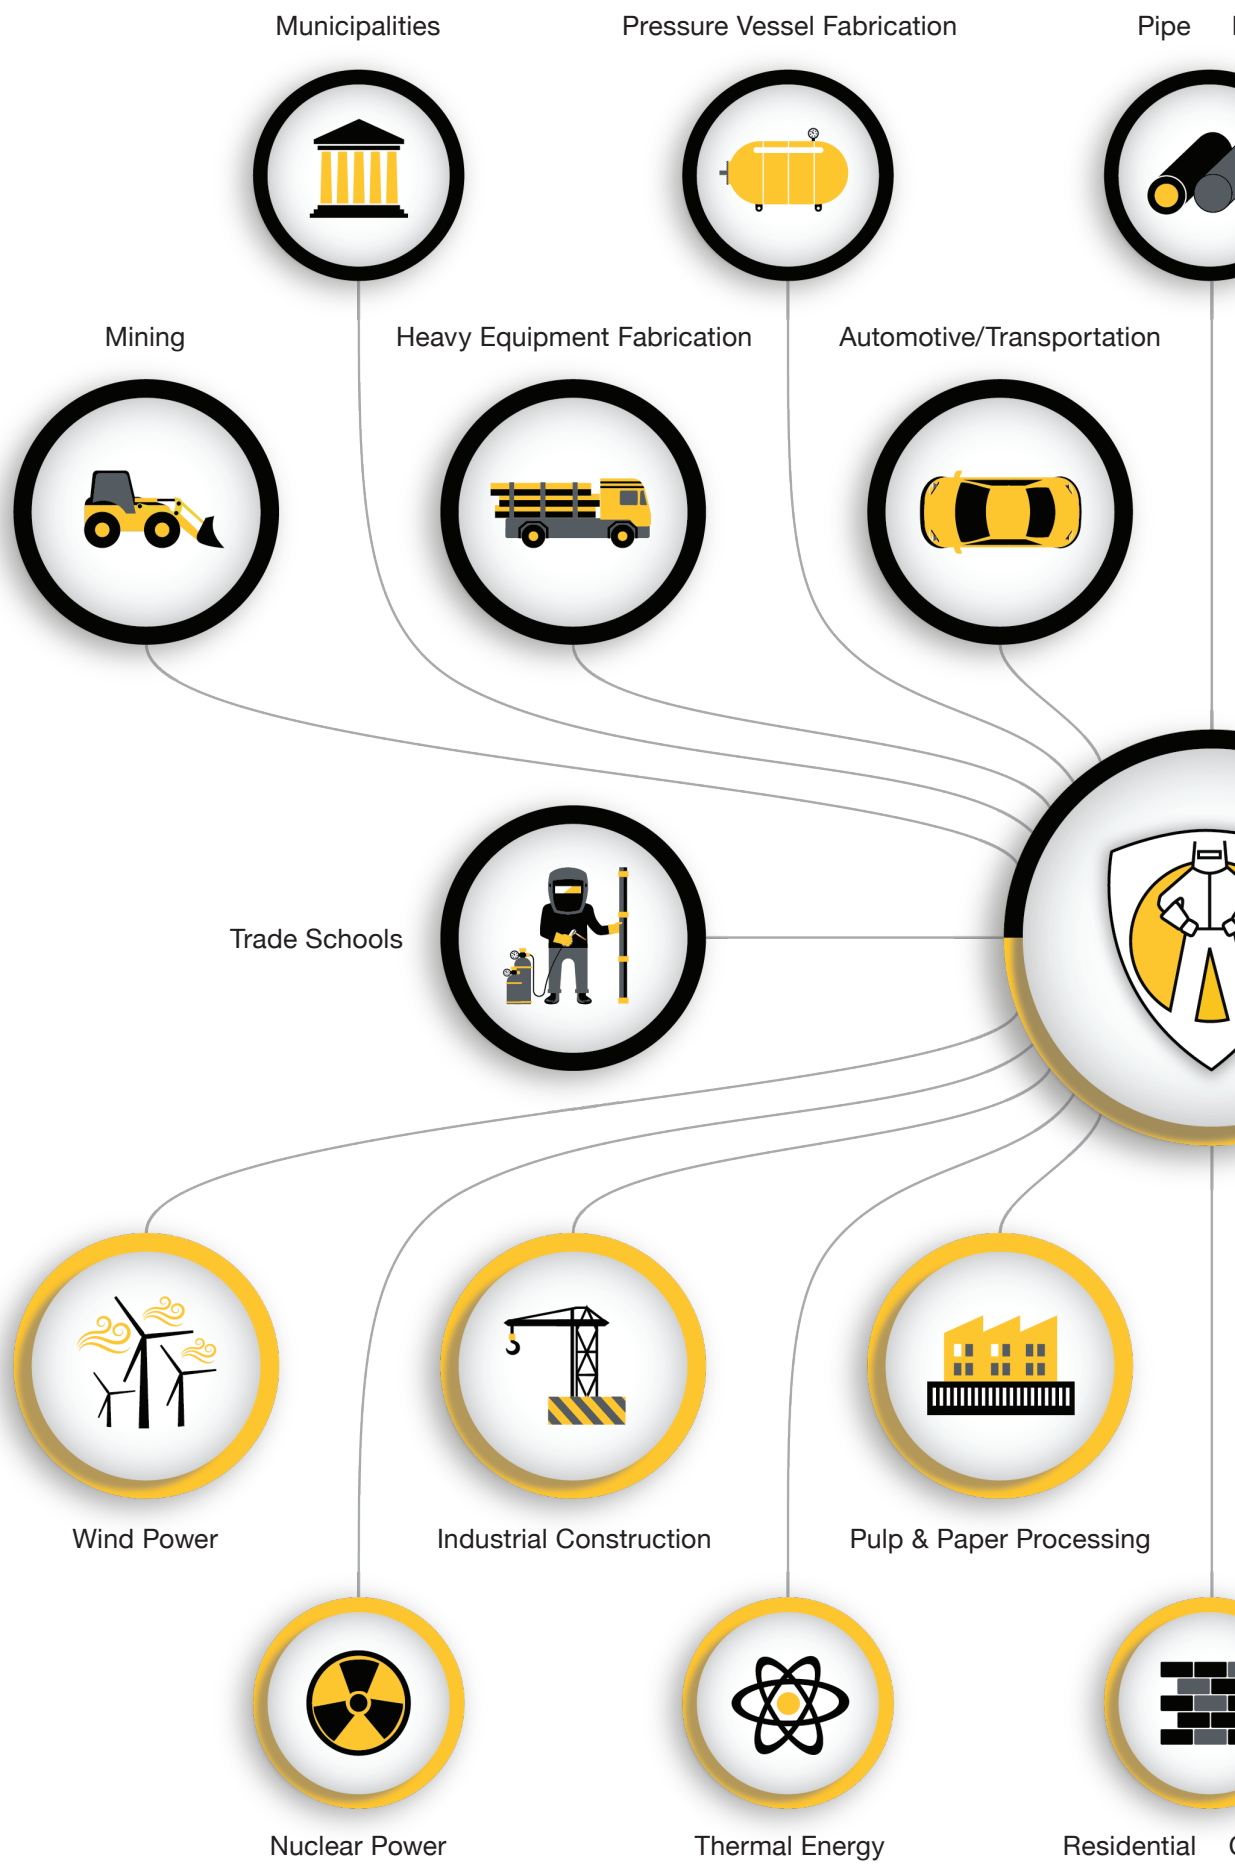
Municipalities

Pressure Vessel Fabrication

Pipe

Mining

Heavy Equipment Fabrication

Automotive/Transportation

Trade Schools

Wind Power

Industrial Construction

Pulp & Paper Processing

Nuclear Power

Thermal Energy

Residential